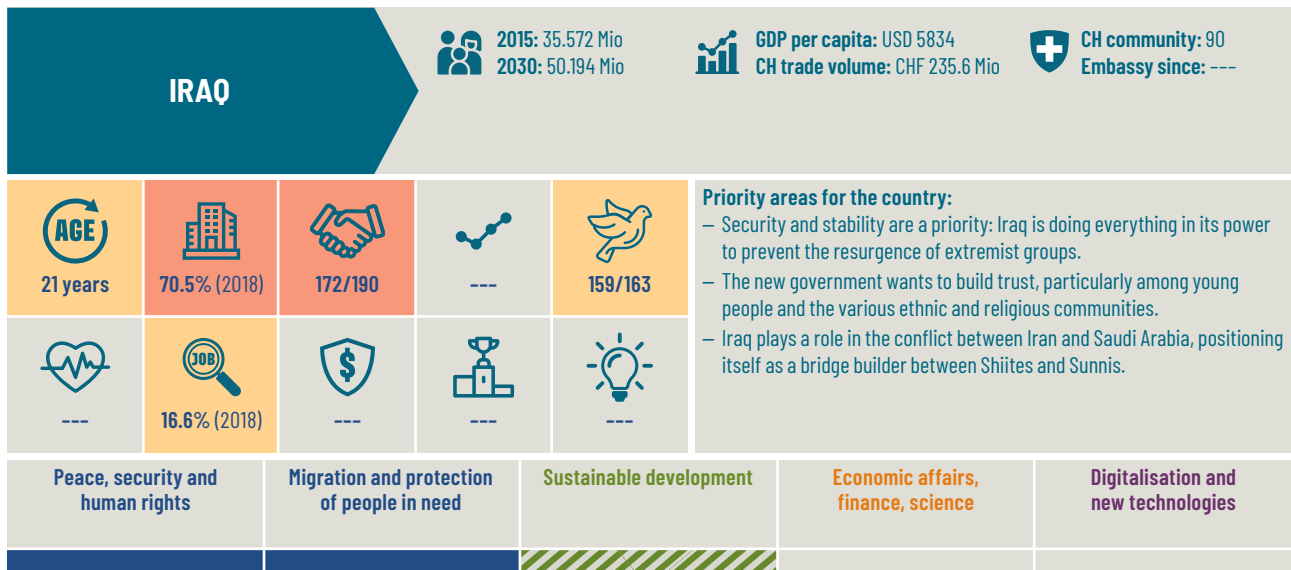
IRAQ

**2015:** 35.572 Mio
**2030:** 50.194 Mio

**GDP per capita:** USD 5834
**CH trade volume:** CHF 235.6 Mio

**CH community:** 90
**Embassy since:** ---

AGE
21 years

70.5% (2018)

172/190

---

159/163

---

JOB
16.6% (2018)

---

---

---

**Priority areas for the country:**
– Security and stability are a priority: Iraq is doing everything in its power to prevent the resurgence of extremist groups.
– The new government wants to build trust, particularly among young people and the various ethnic and religious communities.
– Iraq plays a role in the conflict between Iran and Saudi Arabia, positioning itself as a bridge builder between Shiites and Sunnis.

Peace, security and human rights

Migration and protection of people in need

Sustainable development

Economic affairs, finance, science

Digitalisation and new technologies